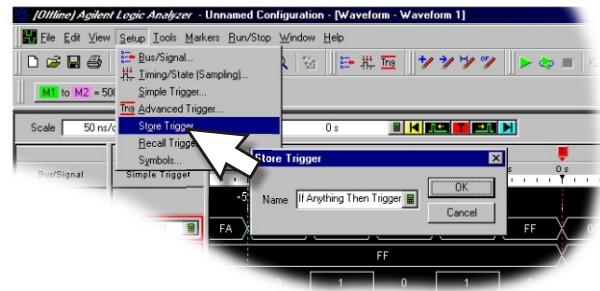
[Offline] Agilent Logic Analyzer - Unnamed Configuration - [Waveform - Waveform 1]

File Edit View Setup Tools Markers Run/Stop Window Help

M1 to M2 = 500

Bus/Signal...
Timing/State (Sampling)...
Simple Trigger...
Advanced Trigger...
Store Trigger
Recall Trigger
Symbols...

Scale 50 ns/d

0 s

Bus/Signal

Simple Trigger

Store Trigger

Name If Anything Then Trigger

OK

Cancel

FA

FF

FF

0 s

1

0

1